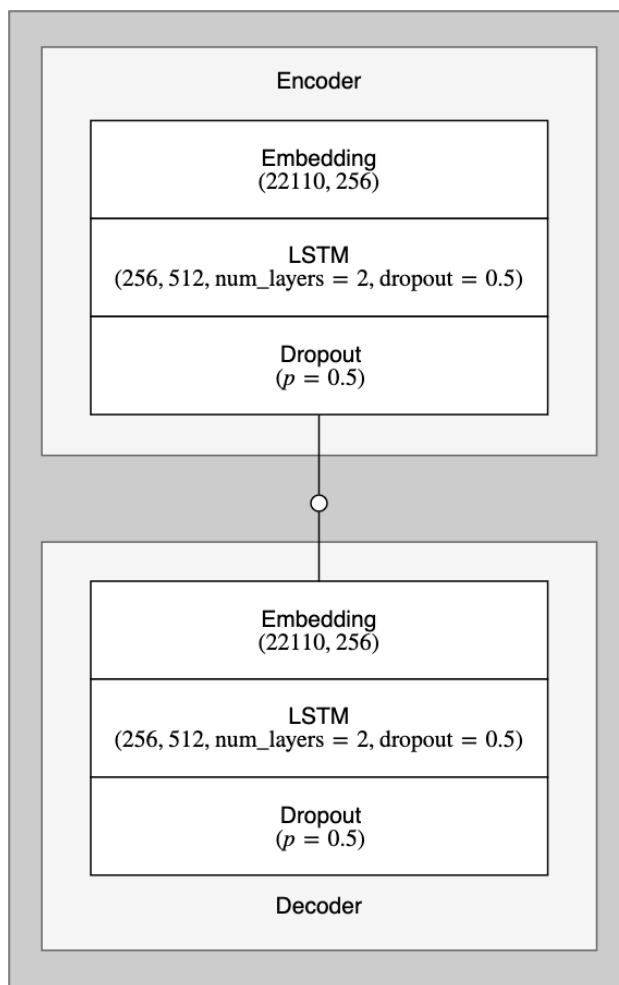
Encoder

Embedding
$(22110, 256)$

LSTM
$(256, 512, \text{num\_layers} = 2, \text{dropout} = 0.5)$

Dropout
$(p = 0.5)$

Embedding
$(22110, 256)$

LSTM
$(256, 512, \text{num\_layers} = 2, \text{dropout} = 0.5)$

Dropout
$(p = 0.5)$

Decoder